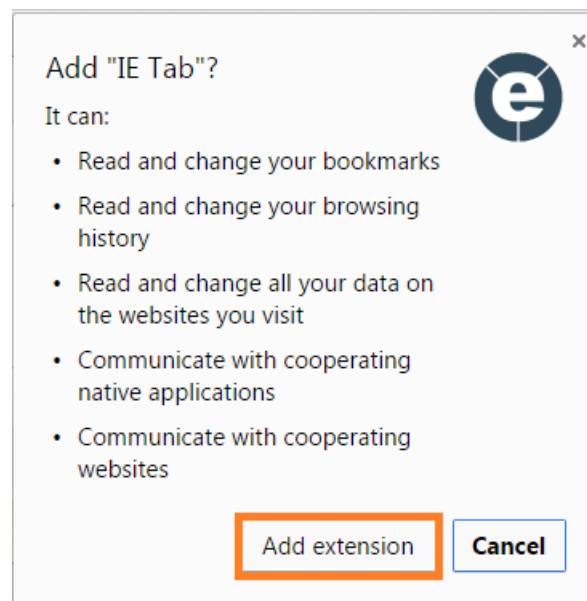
Add "IE Tab"?

It can:

- Read and change your bookmarks
- Read and change your browsing history
- Read and change all your data on the websites you visit
- Communicate with cooperating native applications
- Communicate with cooperating websites

Add extension

Cancel